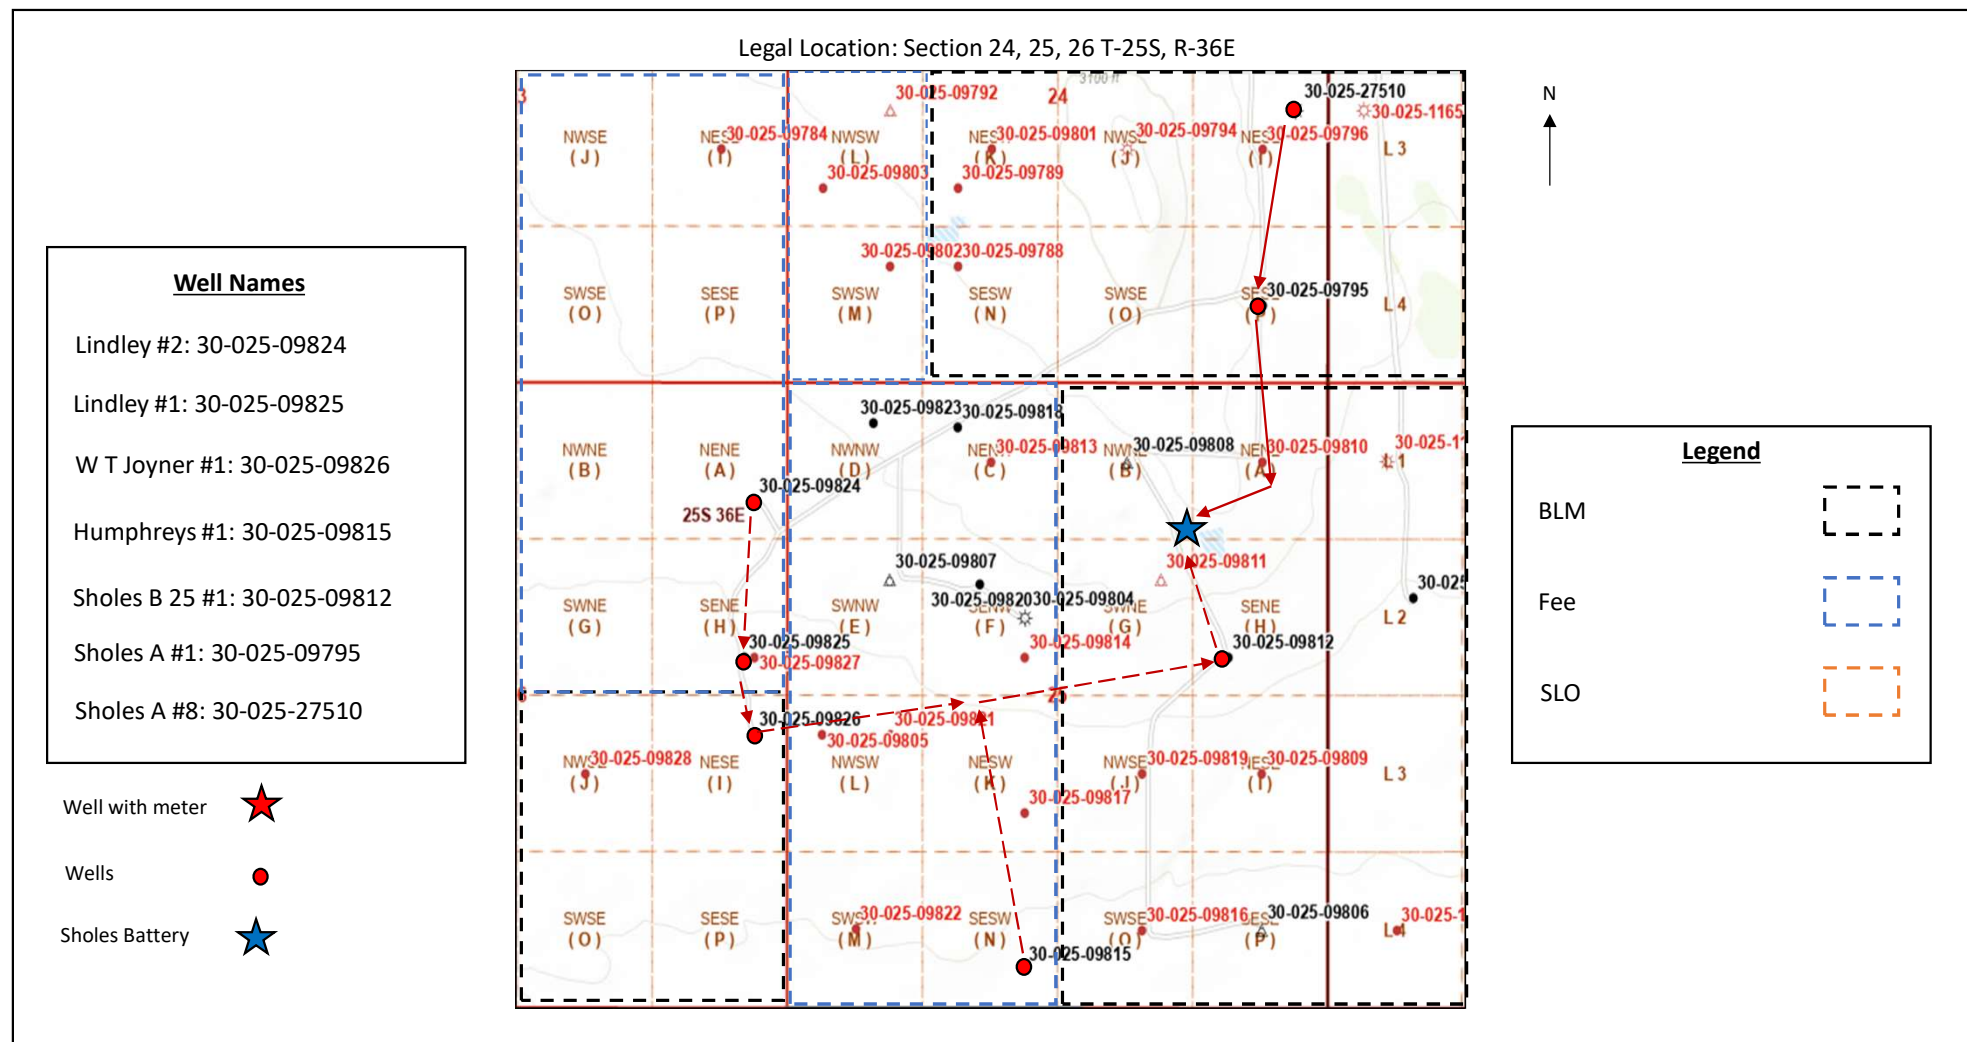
Legal Location: Section 24, 25, 26 T-25S, R-36E

Well Names

Lindley #2: 30-025-09824

Lindley #1: 30-025-09825

W T Joyner #1: 30-025-09826

Humphreys #1: 30-025-09815

Sholes B 25 #1: 30-025-09812

Sholes A #1: 30-025-09795

Sholes A #8: 30-025-27510

Well with meter

Wells

Sholes Battery

N

24

30-025-09792
30-025-27510
30-025-1165
NWSE (J)
NESE (I)
30-025-09784
NWSW (L)
30-025-09803
NESW (K)
30-025-09801
30-025-09789
NWSE (J)
30-025-09794
NESE (I)
30-025-09796
L 3
30-025-09802
30-025-09788
SWSE (O)
SESE (P)
SWSW (M)
SESW (N)
SWSE (O)
SESE (P)
30-025-09795
L 4
30-025-09823
30-025-09818
NWNE (B)
NENE (A)
NWNW (D)
NENW (C)
30-025-09813
NWNE (B)
30-025-09808
NENE (A)
30-025-09810
30-025-1
L 1
30-025-09824
25S 36E
30-025-09807
30-025-09811
30-025
SWNE (G)
SENE (H)
SWNW (E)
SENW (F)
30-025-09820
30-025-09804
SWNE (G)
SENE (H)
L 2
30-025-09825
30-025-09827
30-025-09814
30-025-09812
30-025-09826
30-025-09821
30-025-09805
NWSE (J)
30-025-09828
NESE (I)
NWSW (L)
NESW (K)
30-025-09817
NWSE (J)
30-025-09819
NESE (I)
30-025-09809
L 3
SWSE (O)
SESE (P)
SWSW (M)
30-025-09822
SESW (N)
30-025-09815
SWSE (O)
30-025-09816
SESE (P)
30-025-09806
30-025-1
L 4

Legend

BLM

Fee

SLO